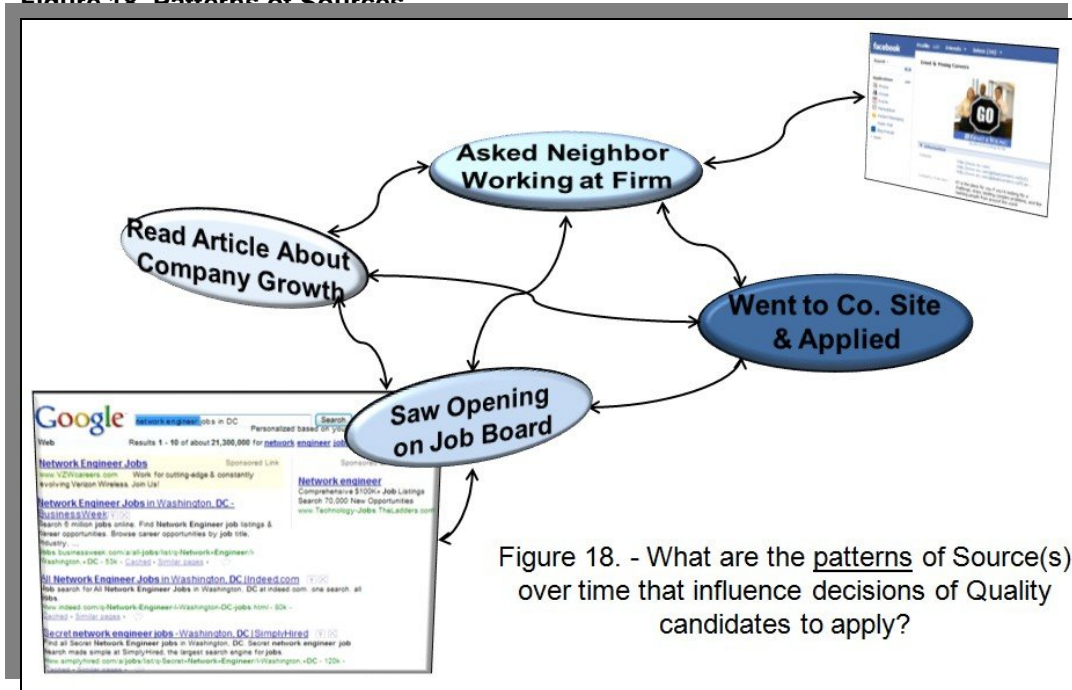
Figure 18. Patterns of Sources

facebook

GO

Asked Neighbor Working at Firm

Read Article About Company Growth

Went to Co. Site & Applied

Saw Opening on Job Board

Google network engineer jobs in DC Search

Web Personalized based on your

Results 1 - 10 of about 21,300,000 for network engineer jobs

Network Engineer Jobs Sponsored Link

www.VZWcareers.com Work for cutting-edge & constantly evolving Verizon Wireless. Join Us!

Sponsored

Network engineer

Comprehensive $100K+ Job Listings Search 70,000 New Opportunities www.Technology-Jobs.TheLadders.com

Network Engineer Jobs in Washington, DC - BusinessWeek

Search 8 million jobs online. Find Network Engineer job listings & career opportunities. Browse career opportunities by job title, industry, ...

jobs.businessweek.com/a/all-jobs/list/q-Network+Engineer/l-Washington,+DC - 53k - Cached - Similar pages

All Network Engineer Jobs in Washington, DC | Indeed.com

Job search for All Network Engineer Jobs in Washington, DC at indeed.com. one search. all jobs.

www.indeed.com/q-Network-Engineer-l-Washington-DC-jobs.html - 80k - Cached - Similar pages

Secret network engineer jobs - Washington, DC | SimplyHired

Find all Secret Network Engineer jobs in Washington, DC. Secret network engineer job search made simple at SimplyHired, the largest search engine for jobs.

www.simplyhired.com/a/jobs/list/q-Secret+Network+Engineer/l-Washington,+DC - 120k - Cached - Similar pages

Figure 18. - What are the patterns of Source(s) over time that influence decisions of Quality candidates to apply?